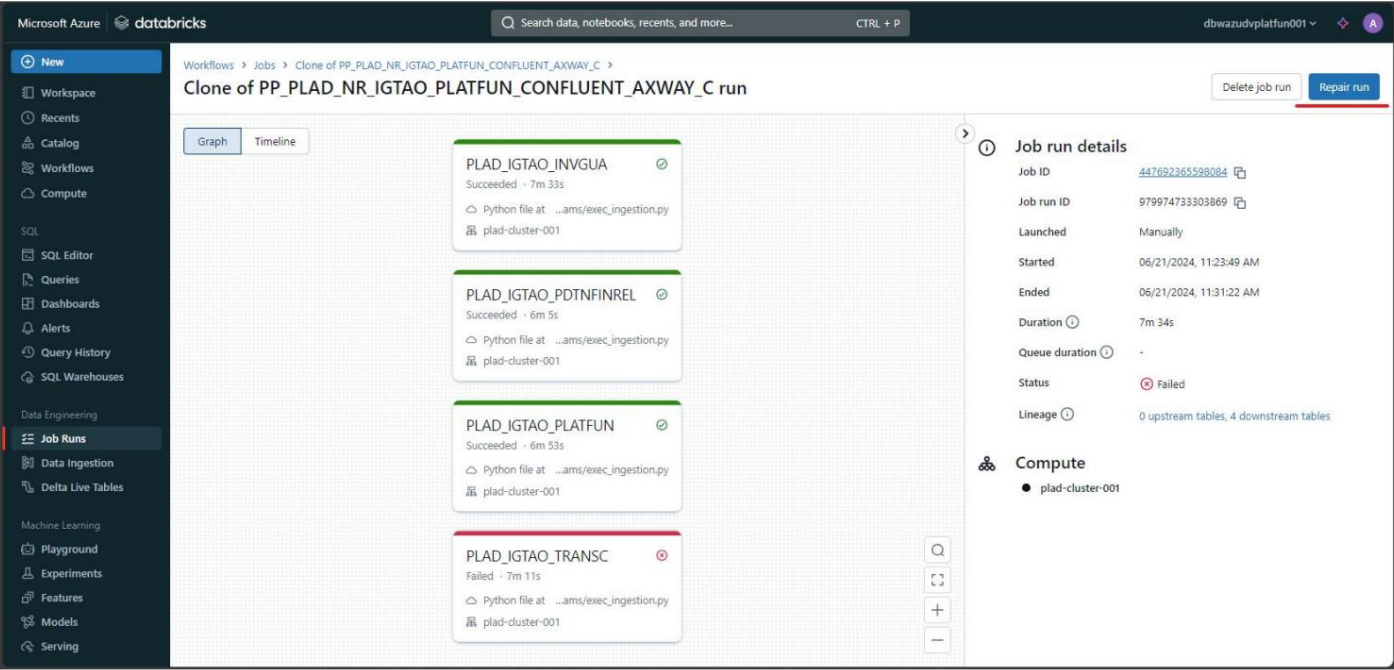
Microsoft Azure | databricks

Search data, notebooks, recents, and more... CTRL + P

dbwazudvplatfun001 A

New
Workspace
Recents
Catalog
Workflows
Compute

SQL
SQL Editor
Queries
Dashboards
Alerts
Query History
SQL Warehouses

Data Engineering
Job Runs
Data Ingestion
Delta Live Tables

Machine Learning
Playground
Experiments
Features
Models
Serving

Workflows > Jobs > Clone of PP_PLAD_NR_IGTAO_PLATFUN_CONFLUENT_AXWAY_C >

Clone of PP_PLAD_NR_IGTAO_PLATFUN_CONFLUENT_AXWAY_C run

Delete job run
Repair run

Graph
Timeline

PLAD_IGTAO_INVGUA
Succeeded · 7m 33s
Python file at ...ams/exec_ingestion.py
plad-cluster-001

PLAD_IGTAO_PDTNFINREL
Succeeded · 6m 5s
Python file at ...ams/exec_ingestion.py
plad-cluster-001

PLAD_IGTAO_PLATFUN
Succeeded · 6m 53s
Python file at ...ams/exec_ingestion.py
plad-cluster-001

PLAD_IGTAO_TRANSC
Failed · 7m 11s
Python file at ...ams/exec_ingestion.py
plad-cluster-001

Job run details

| | |
|---|---|
| Job ID | 447692365598084 |
| Job run ID | 979974733303869 |
| Launched | Manually |
| Started | 06/21/2024, 11:23:49 AM |
| Ended | 06/21/2024, 11:31:22 AM |
| Duration | 7m 34s |
| Queue duration | - |
| Status | Failed |
| Lineage | 0 upstream tables, 4 downstream tables |

Compute
plad-cluster-001